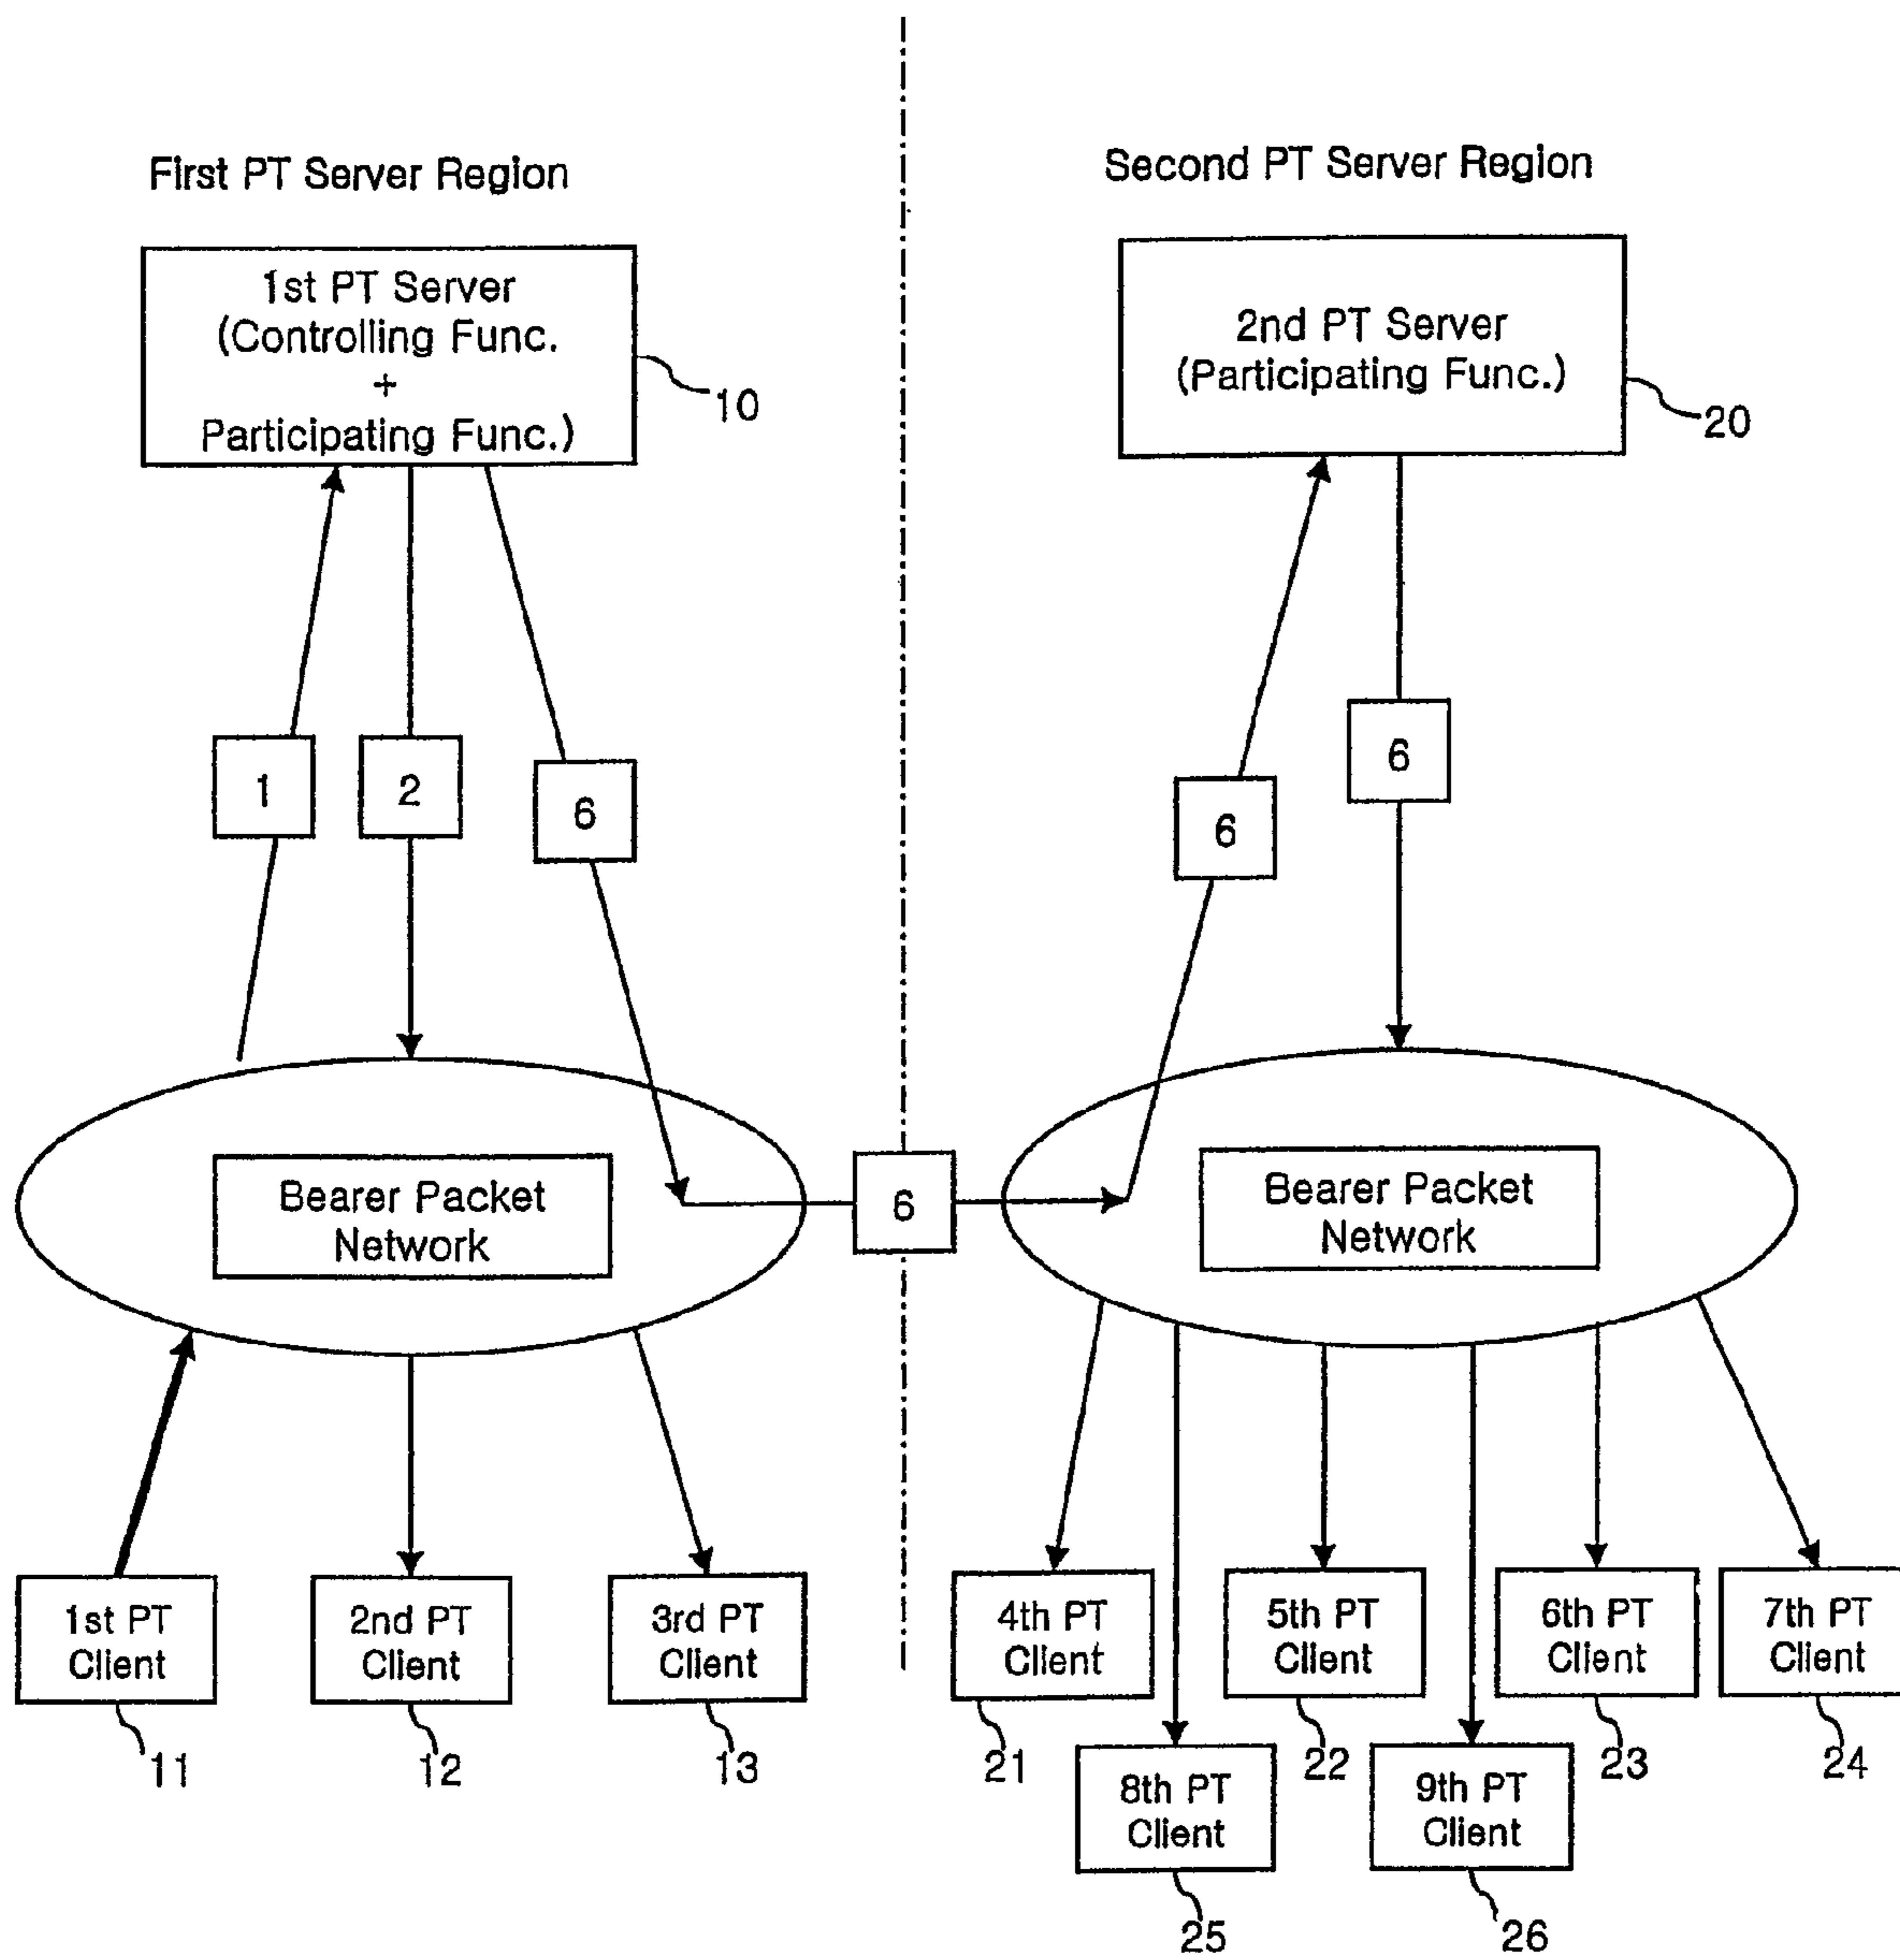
First PT Server Region

Second PT Server Region

1st PT Server (Controlling Func. + Participating Func.)

10

2nd PT Server (Participating Func.)

20

1

2

6

6

6

6

Bearer Packet Network

Bearer Packet Network

1st PT Client

11

2nd PT Client

12

3rd PT Client

13

4th PT Client

21

5th PT Client

22

6th PT Client

23

7th PT Client

24

8th PT Client

25

9th PT Client

26